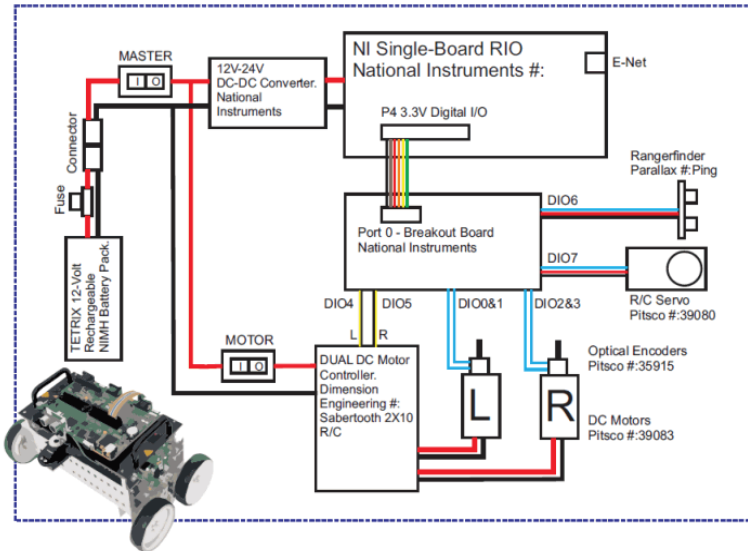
MASTER

I O

12V-24V DC-DC Converter. National Instruments

NI Single-Board RIO National Instruments #:

E-Net

P4 3.3V Digital I/O

Connector

Fuse

TETRIX 12-Volt Rechargeable NIMH Battery Pack.

Rangerfinder Parallax #:Ping

DIO6

Port 0 - Breakout Board National Instruments

DIO7

R/C Servo Pitsco #:39080

DIO4

DIO5

DIO0&1

DIO2&3

L

R

MOTOR

I O

DUAL DC Motor Controller. Dimension Engineering #: Sabertooth 2X10 R/C

Optical Encoders Pitsco #:35915

L

R

DC Motors Pitsco #:39083